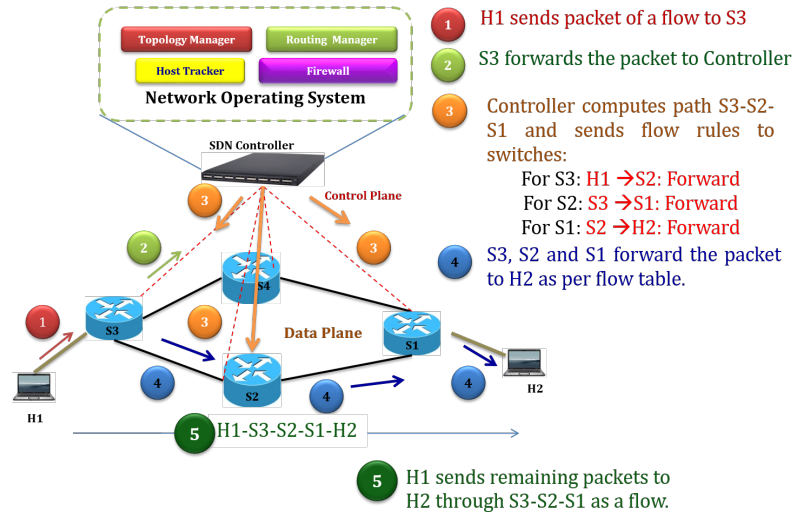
Topology Manager

Routing Manager

Host Tracker

Firewall

Network Operating System

SDN Controller

Control Plane

Data Plane

1 H1 sends packet of a flow to S3

2 S3 forwards the packet to Controller

3 Controller computes path S3-S2-S1 and sends flow rules to switches:

For S3: H1 →S2: Forward

For S2: S3 →S1: Forward

For S1: S2 →H2: Forward

4 S3, S2 and S1 forward the packet to H2 as per flow table.

3

2

3

3

S4

1

S3

S1

S2

4

4

4

H1

H2

5 H1-S3-S2-S1-H2

5 H1 sends remaining packets to H2 through S3-S2-S1 as a flow.